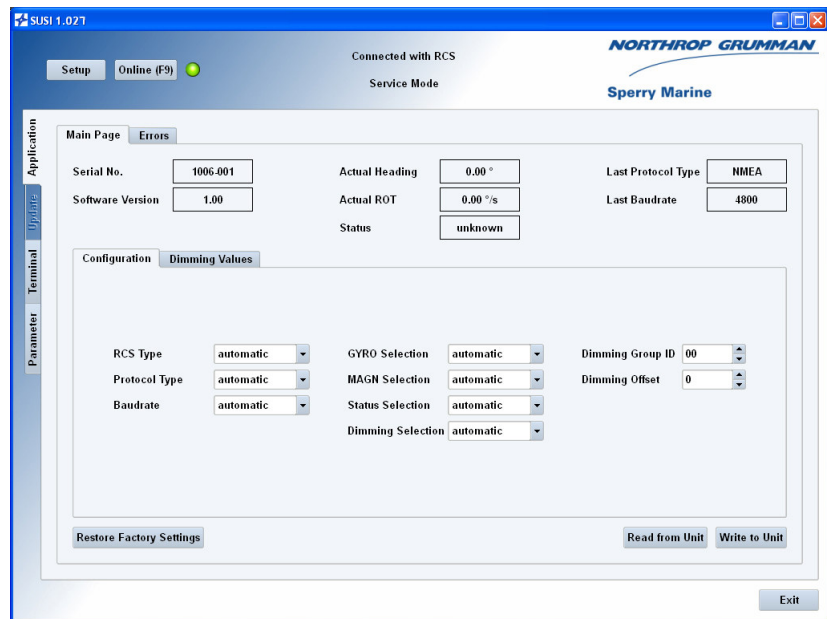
SUSI 1.027

Setup Online (F9)

Connected with RCS

Service Mode

NORTHROP GRUMMAN

Sperry Marine

Application
Update
Terminal
Parameter

Main Page Errors

| Serial No. | 1006-001 | Actual Heading | 0.00 ° | Last Protocol Type | NMEA |
|---|---|---|---|---|---|
| Software Version | 1.00 | Actual ROT | 0.00 °/s | Last Baudrate | 4800 |
| | | Status | unknown | | |

Configuration Dimming Values

| RCS Type | automatic | GYRO Selection | automatic | Dimming Group ID | 00 |
|---|---|---|---|---|---|
| Protocol Type | automatic | MAGN Selection | automatic | Dimming Offset | 0 |
| Baudrate | automatic | Status Selection | automatic | | |
| | | Dimming Selection | automatic | | |

Restore Factory Settings

Read from Unit Write to Unit

Exit